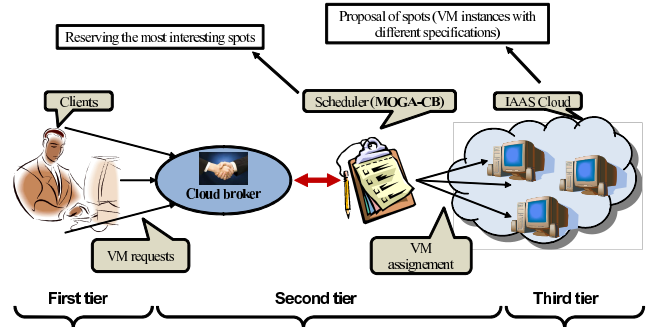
Proposal of spots (VM instances with different specifications)

Reserving the most interesting spots

Clients

Scheduler (MOGA-CB)

IAAS Cloud

Cloud broker

VM requests

VM assignement

First tier

Second tier

Third tier